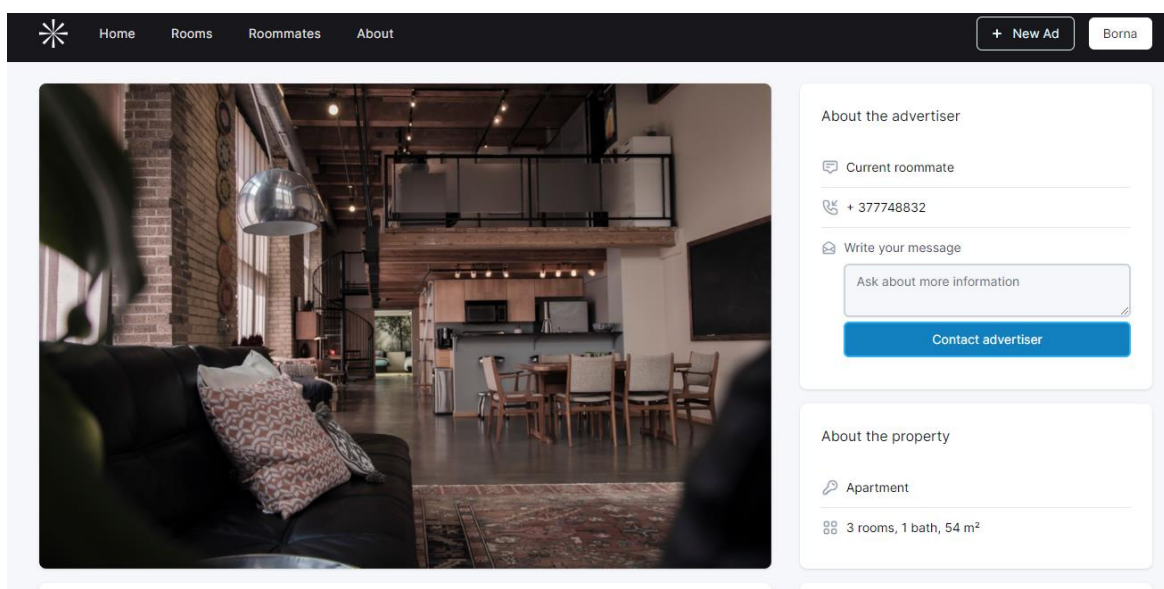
Home Rooms Roommates About

+ New Ad Borna

About the advertiser

Current roommate

+ 377748832

Write your message

Ask about more information

Contact advertiser

About the property

Apartment

3 rooms, 1 bath, 54 m²